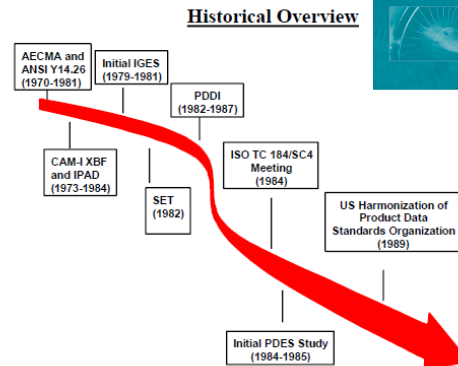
Historical Overview

AECMA and ANSI Y14.26 (1970-1981)

Initial IGES (1979-1981)

PDDI (1982-1987)

CAM-I XBF and IPAD (1973-1984)

SET (1982)

ISO TC 184/SC4 Meeting (1984)

US Harmonization of Product Data Standards Organization (1989)

Initial PDES Study (1984-1985)